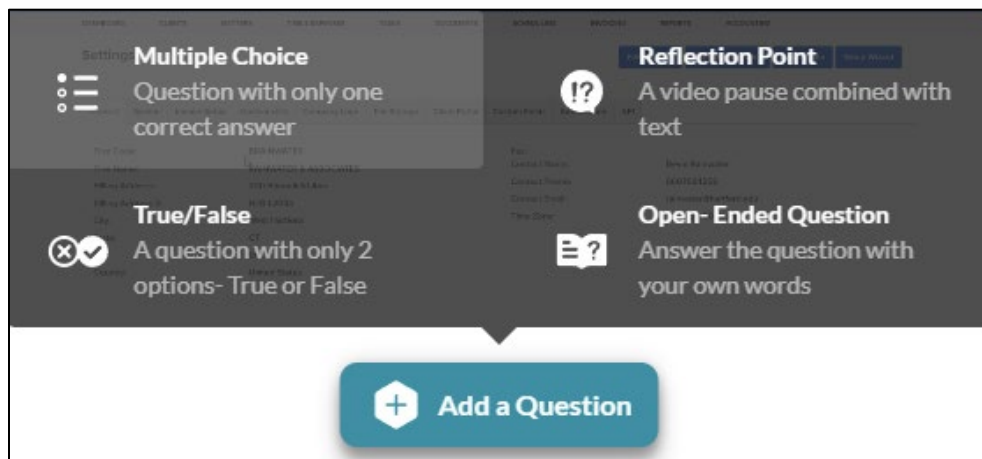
Multiple Choice
Question with only one correct answer

Reflection Point
A video pause combined with text

True/False
A question with only 2 options- True or False

Open- Ended Question
Answer the question with your own words

Add a Question